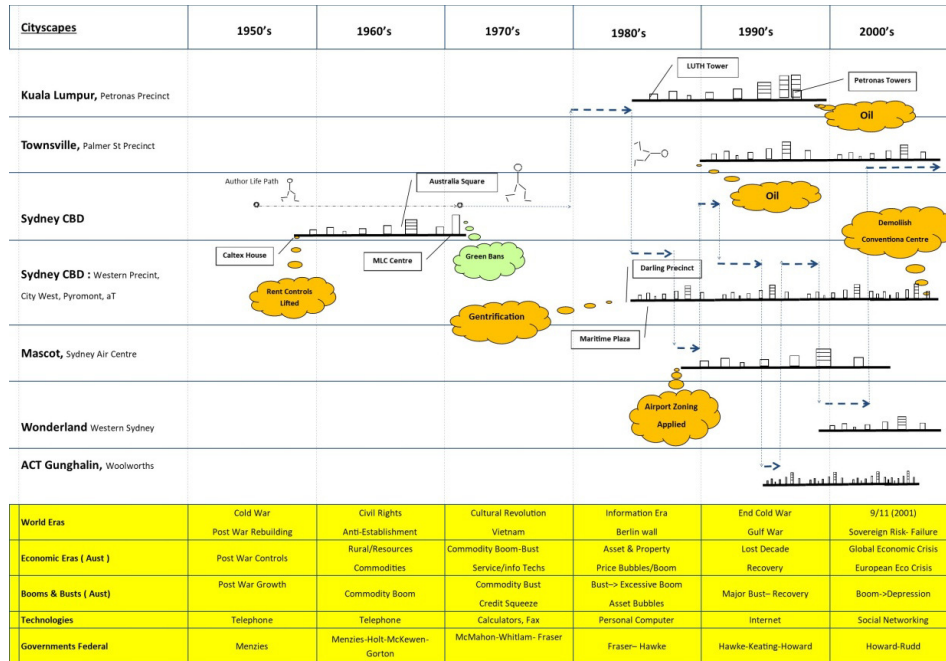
| Cityscapes | 1950's | 1960's | 1970's | 1980's | 1990's | 2000's |
|---|---|---|---|---|---|---|
| Kuala Lumpur, Petronas Precinct | | | | | | |
| Townsville, Palmer St Precinct | | | | | | |
| Sydney CBD | | | | | | |
| Sydney CBD : Western Precint, City West, Pyromont, aT | | | | | | |
| Mascot, Sydney Air Centre | | | | | | |
| Wonderland Western Sydney | | | | | | |
| ACT Gunghalin, Woolworths | | | | | | |

LUTH Tower

Petronas Towers

Oil

Author Life Path

Australia Square

Oil

Demolish Conventiona Centre

Caltex House

MLC Centre

Green Bans

Darling Precinct

Rent Controls Lifted

Gentrification

Maritime Plaza

Airport Zoning Applied

| World Eras | Cold War Post War Rebuilding | Civil Rights Anti-Establishment | Cultural Revolution Vietnam | Information Era Berlin wall | End Cold War Gulf War | 9/11 (2001) Sovereign Risk- Failure |
|---|---|---|---|---|---|---|
| Economic Eras ( Aust ) | Post War Controls | Rural/Resources Commodities | Commodity Boom-Bust Service/info Techs | Asset & Property Price Bubbles/Boom | Lost Decade Recovery | Global Economic Crisis European Eco Crisis |
| Booms & Busts ( Aust) | Post War Growth | Commodity Boom | Commodity Bust Credit Squeeze | Bust--> Excessive Boom Asset Bubbles | Major Bust– Recovery | Boom->Depression |
| Technologies | Telephone | Telephone | Calculators, Fax | Personal Computer | Internet | Social Networking |
| Governments Federal | Menzies | Menzies-Holt-McKewen-Gorton | McMahon-Whitlam- Fraser | Fraser– Hawke | Hawke-Keating-Howard | Howard-Rudd |